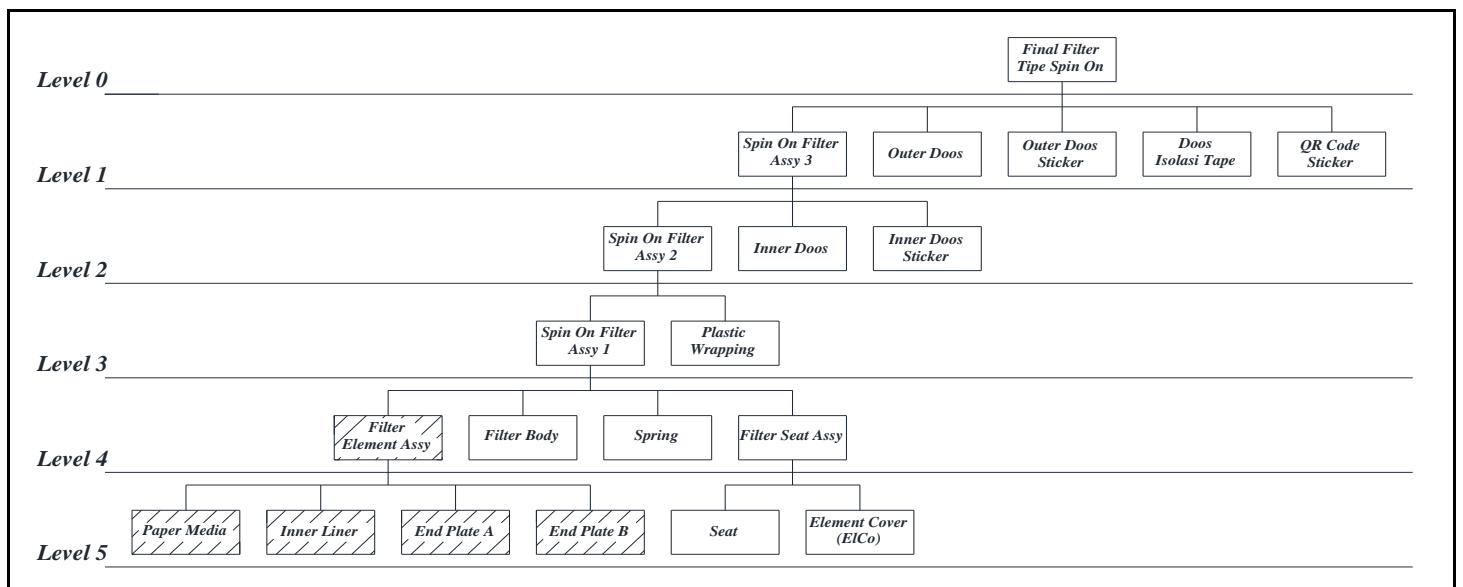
Level 0

Final Filter Tipe Spin On

Level 1

Spin On Filter Assy 3

Outer Doos

Outer Doos Sticker

Doos Isolasi Tape

QR Code Sticker

Level 2

Spin On Filter Assy 2

Inner Doos

Inner Doos Sticker

Level 3

Spin On Filter Assy 1

Plastic Wrapping

Level 4

Filter Element Assy

Filter Body

Spring

Filter Seat Assy

Level 5

Paper Media

Inner Liner

End Plate A

End Plate B

Seat

Element Cover (ElCo)